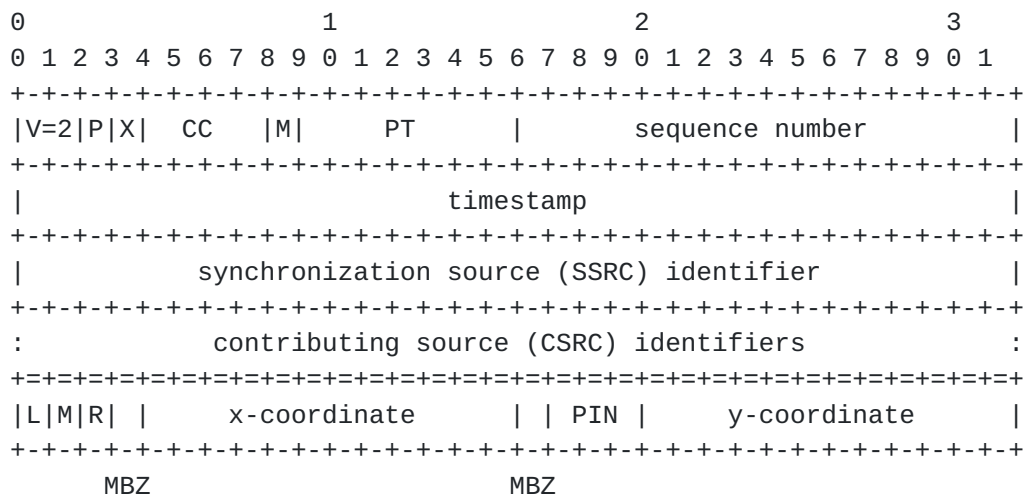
0                   1                   2                   3
0 1 2 3 4 5 6 7 8 9 0 1 2 3 4 5 6 7 8 9 0 1 2 3 4 5 6 7 8 9 0 1
+-+-+-+-+-+-+-+-+-+-+-+-+-+-+-+-+-+-+-+-+-+-+-+-+-+-+-+-+-+-+-+-+
|V=2|P|X|  CC   |M|     PT      |       sequence number         |
+-+-+-+-+-+-+-+-+-+-+-+-+-+-+-+-+-+-+-+-+-+-+-+-+-+-+-+-+-+-+-+-+
|                           timestamp                           |
+-+-+-+-+-+-+-+-+-+-+-+-+-+-+-+-+-+-+-+-+-+-+-+-+-+-+-+-+-+-+-+-+
|           synchronization source (SSRC) identifier            |
+-+-+-+-+-+-+-+-+-+-+-+-+-+-+-+-+-+-+-+-+-+-+-+-+-+-+-+-+-+-+-+-+
:            contributing source (CSRC) identifiers             :
+=+=+=+=+=+=+=+=+=+=+=+=+=+=+=+=+=+=+=+=+=+=+=+=+=+=+=+=+=+=+=+=+
|L|M|R| |     x-coordinate      | | PIN |     y-coordinate      |
+-+-+-+-+-+-+-+-+-+-+-+-+-+-+-+-+-+-+-+-+-+-+-+-+-+-+-+-+-+-+-+-+
     MBZ                         MBZ